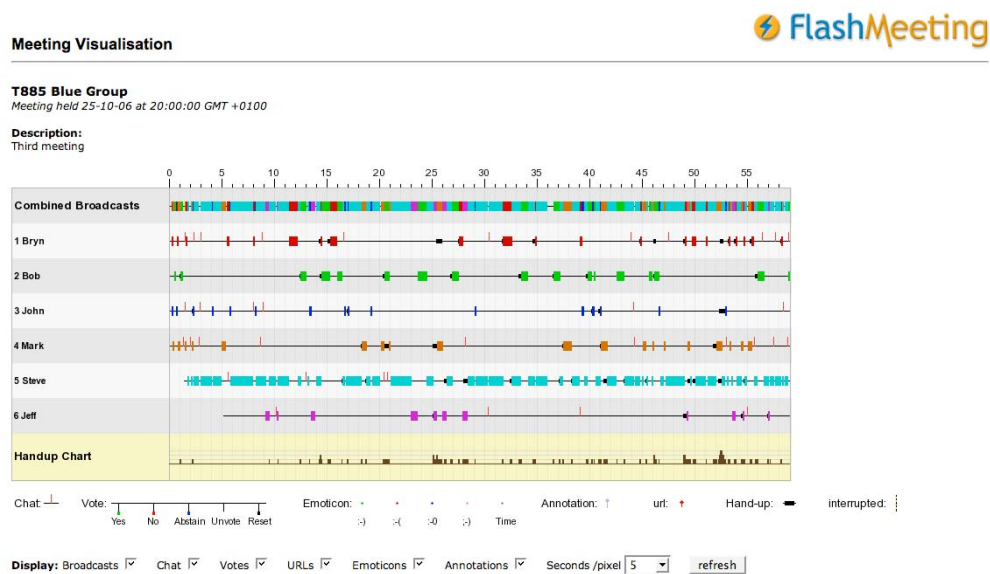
FlashMeeting

Meeting Visualisation

T885 Blue Group
Meeting held 25-10-06 at 20:00:00 GMT +0100

Description:
Third meeting

0 5 10 15 20 25 30 35 40 45 50 55

Combined Broadcasts
1 Bryn
2 Bob
3 John
4 Mark
5 Steve
6 Jeff
Handup Chart

Chat: Vote: Yes No Abstain Unvote Reset Emoticon: :-) :-( :-0 ;-) Time Annotation: url: Hand-up: interrupted:

Display: Broadcasts Chat Votes URLs Emoticons Annotations Seconds /pixel 5 refresh